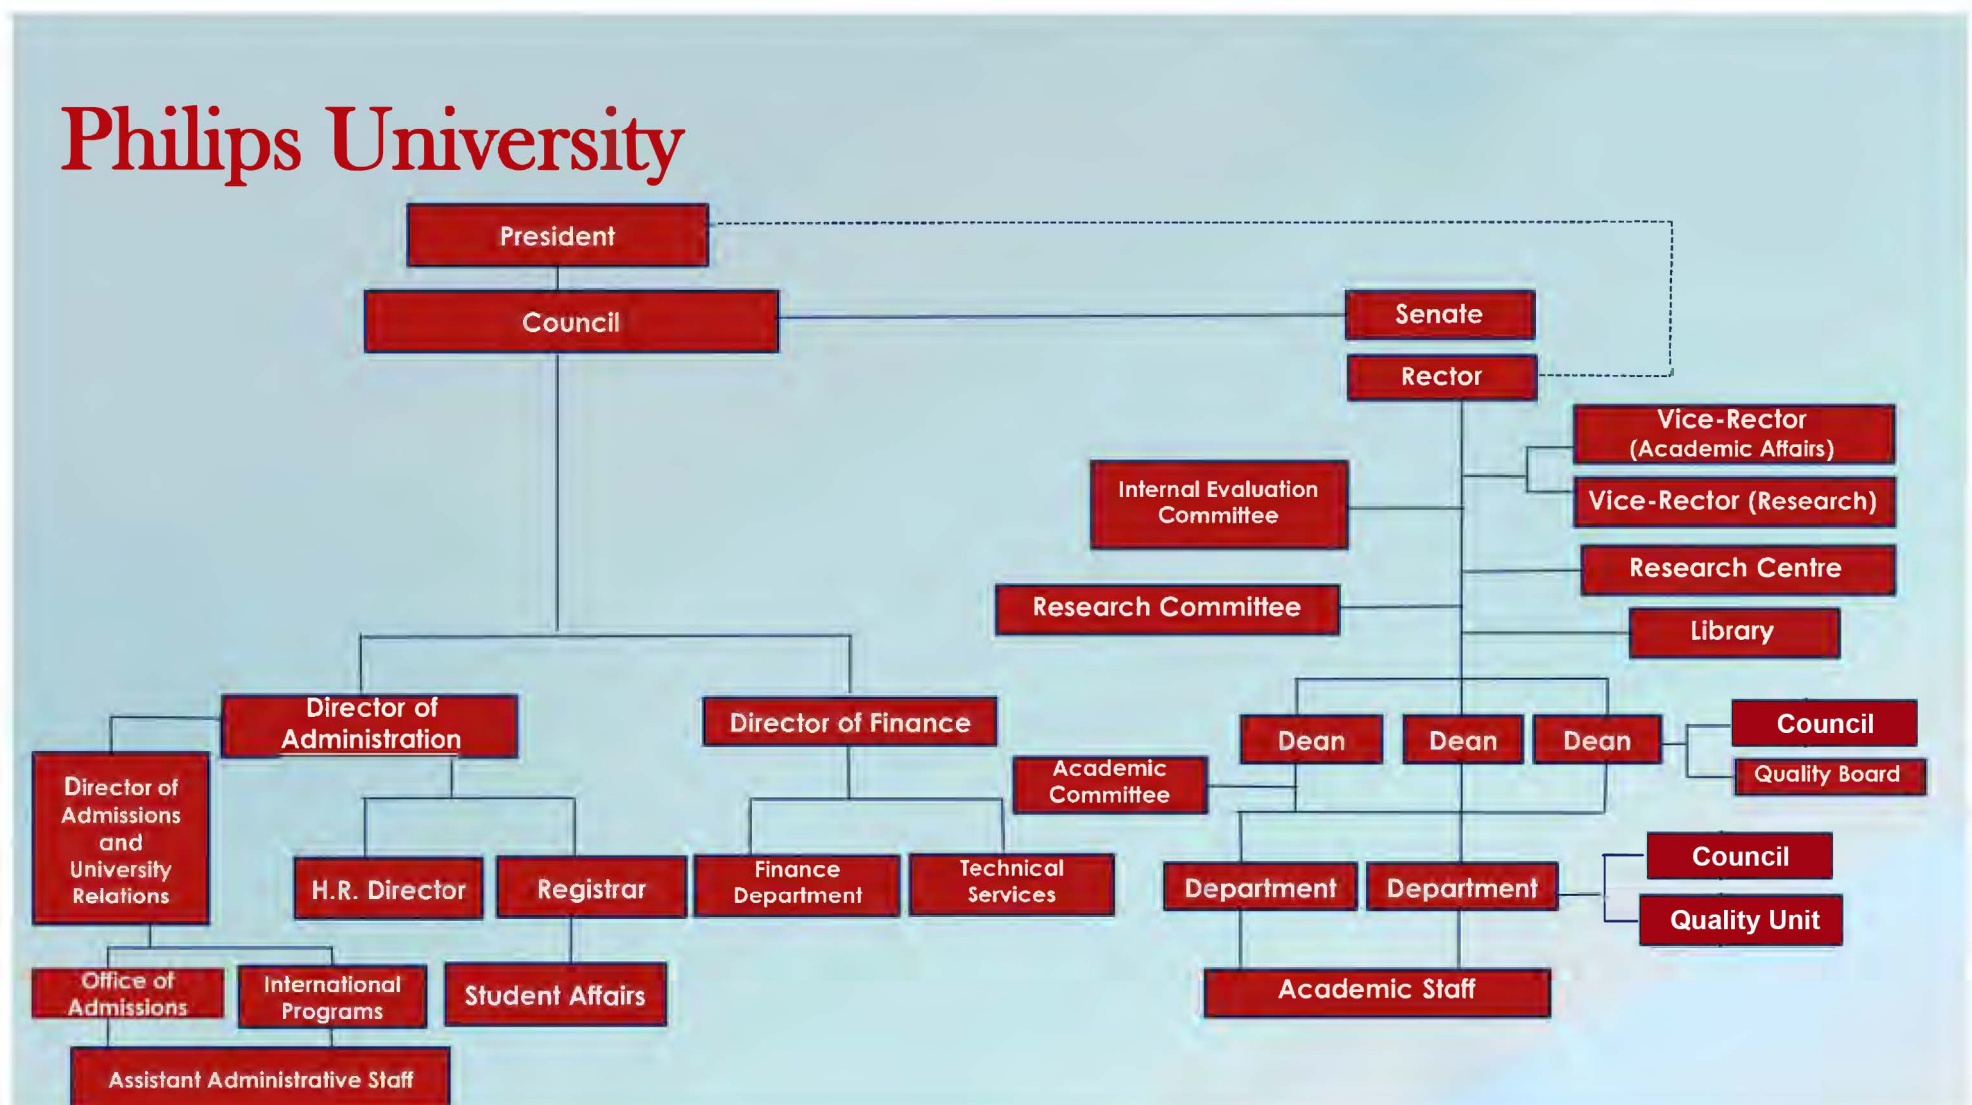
Philips University

President

Council

Senate

Rector

Vice-Rector (Academic Affairs)

Internal Evaluation Committee

Vice-Rector (Research)

Research Centre

Research Committee

Library

Director of Administration

Director of Finance

Dean

Dean

Dean

Council

Quality Board

Academic Committee

Director of Admissions and University Relations

H.R. Director

Registrar

Finance Department

Technical Services

Department

Department

Council

Quality Unit

Office of Admissions

International Programs

Student Affairs

Academic Staff

Assistant Administrative Staff